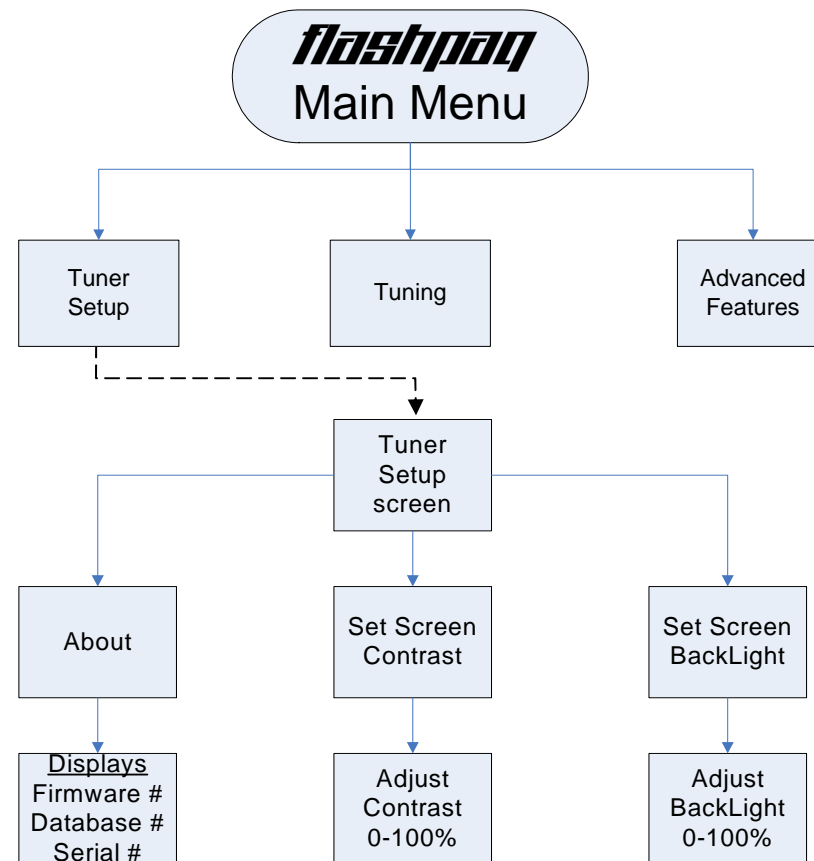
flashpaq
Main Menu

Tuner Setup

Tuning

Advanced Features

Tuner Setup screen

About

Set Screen Contrast

Set Screen BackLight

Displays
Firmware #
Database #
Serial #

Adjust Contrast 0-100%

Adjust BackLight 0-100%